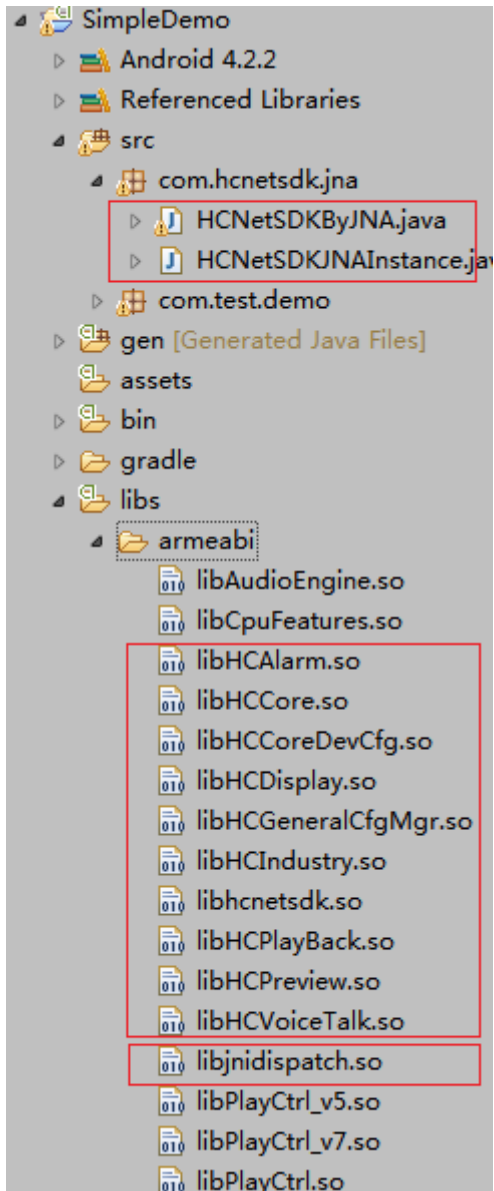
SimpleDemo
Android 4.2.2
Referenced Libraries
src
com.hcnetsdk.jna
HCNetSDKByJNA.java
HCNetSDKJNAInstance.jav
com.test.demo
gen [Generated Java Files]
assets
bin
gradle
libs
armeabi
libAudioEngine.so
libCpuFeatures.so
libHCAlarm.so
libHCCore.so
libHCCoreDevCfg.so
libHCDisplay.so
libHCGeneralCfgMgr.so
libHCIndustry.so
libhcnetsdk.so
libHCPlayBack.so
libHCPreview.so
libHCVoiceTalk.so
libjnidispatch.so
libPlayCtrl_v5.so
libPlayCtrl_v7.so
libPlayCtrl.so